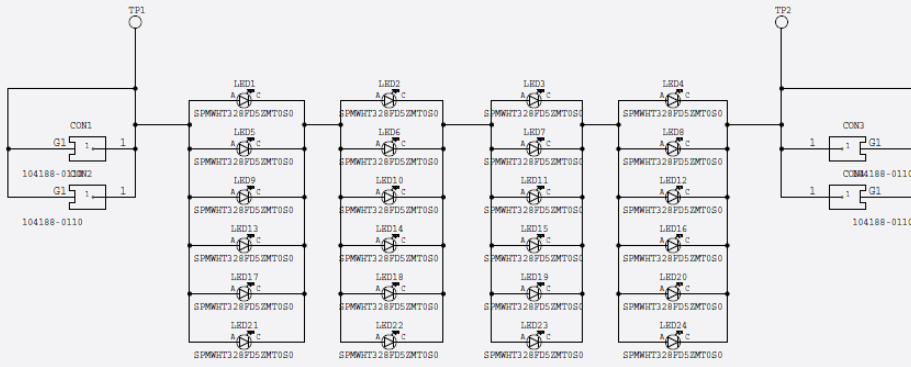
TP1

TP2

CON1
G1 1 1
104188-0110
CON2
G1 1 1
104188-0110

LED1
A C
SPMWHT328FD5ZMT0S0
LED5
A C
SPMWHT328FD5ZMT0S0
LED9
A C
SPMWHT328FD5ZMT0S0
LED13
A C
SPMWHT328FD5ZMT0S0
LED17
A C
SPMWHT328FD5ZMT0S0
LED21
A C
SPMWHT328FD5ZMT0S0

LED2
A C
SPMWHT328FD5ZMT0S0
LED6
A C
SPMWHT328FD5ZMT0S0
LED10
A C
SPMWHT328FD5ZMT0S0
LED14
A C
SPMWHT328FD5ZMT0S0
LED18
A C
SPMWHT328FD5ZMT0S0
LED22
A C
SPMWHT328FD5ZMT0S0

LED3
A C
SPMWHT328FD5ZMT0S0
LED7
A C
SPMWHT328FD5ZMT0S0
LED11
A C
SPMWHT328FD5ZMT0S0
LED15
A C
SPMWHT328FD5ZMT0S0
LED19
A C
SPMWHT328FD5ZMT0S0
LED23
A C
SPMWHT328FD5ZMT0S0

LED4
A C
SPMWHT328FD5ZMT0S0
LED8
A C
SPMWHT328FD5ZMT0S0
LED12
A C
SPMWHT328FD5ZMT0S0
LED16
A C
SPMWHT328FD5ZMT0S0
LED20
A C
SPMWHT328FD5ZMT0S0
LED24
A C
SPMWHT328FD5ZMT0S0

CON3
1 1 G1
104188-0110
CON4
1 1 G1
104188-0110